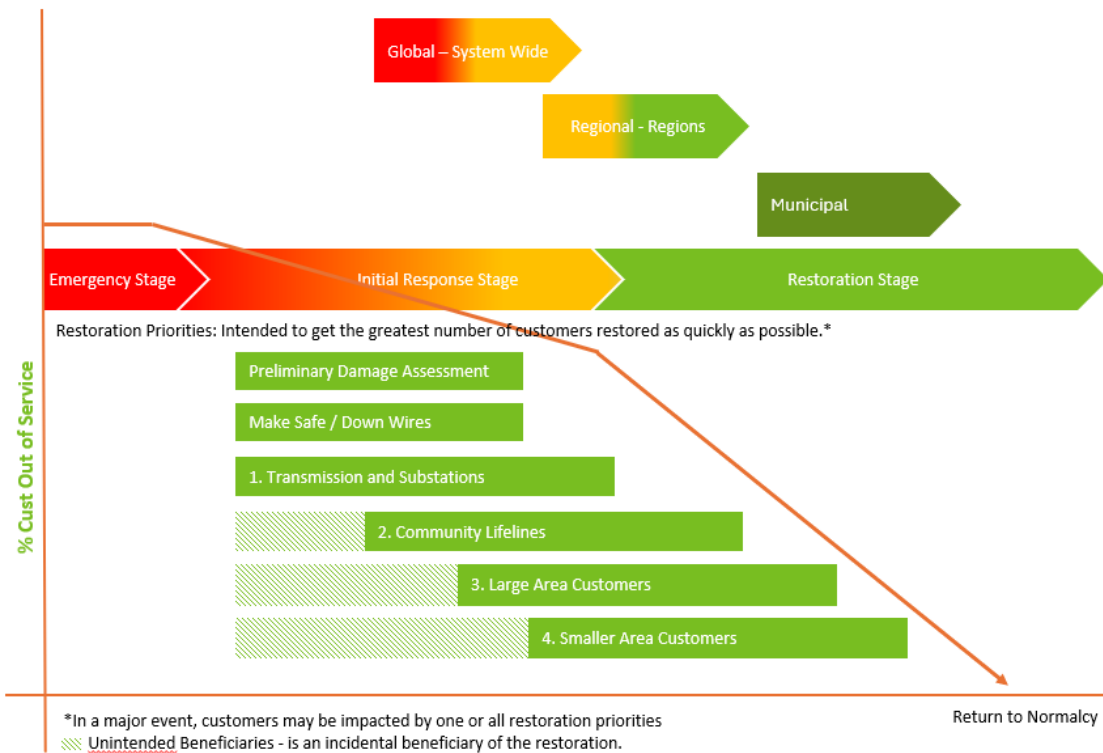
Global – System Wide

Regional - Regions

Municipal

Emergency Stage

Initial Response Stage

Restoration Stage

Restoration Priorities: Intended to get the greatest number of customers restored as quickly as possible.*

% Cust Out of Service

Preliminary Damage Assessment

Make Safe / Down Wires

1. Transmission and Substations

2. Community Lifelines

3. Large Area Customers

4. Smaller Area Customers

*In a major event, customers may be impacted by one or all restoration priorities

Unintended Beneficiaries - is an incidental beneficiary of the restoration.

Return to Normalcy